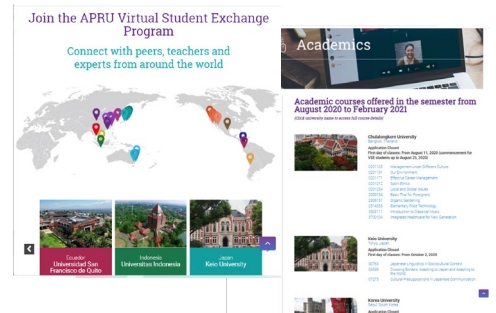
Join the APRU Virtual Student Exchange Program

Connect with peers, teachers and experts from around the world

Ecuador
Universidad San Francisco de Quito

Indonesia
Universitas Indonesia

Japan
Keio University

Academics

Academic courses offered in the semester from August 2020 to February 2021

(Click university name to access full course details)

Chulalongkorn University
Bangkok, Thailand
Application Closed
First day of classes: From August 11, 2020 (commencement for VSE students up to August 31, 2020)

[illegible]

Keio University
Tokyo, Japan
Application Closed
First day of classes: From October 2, 2020

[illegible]

Korea University
Seoul, South Korea
Application Closed